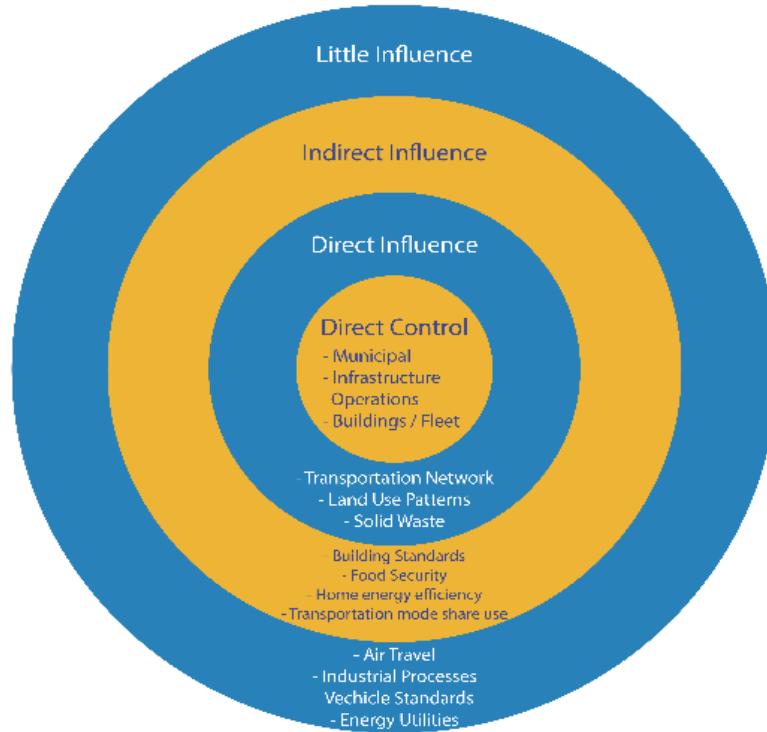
Little Influence

Indirect Influence

Direct Influence

Direct Control
- Municipal
- Infrastructure Operations
- Buildings / Fleet

- Transportation Network
- Land Use Patterns
- Solid Waste

Building Standards
- Food Security
- Home energy efficiency
- Transportation mode share use

- Air Travel
- Industrial Processes
Vechicle Standards
- Energy Utilities